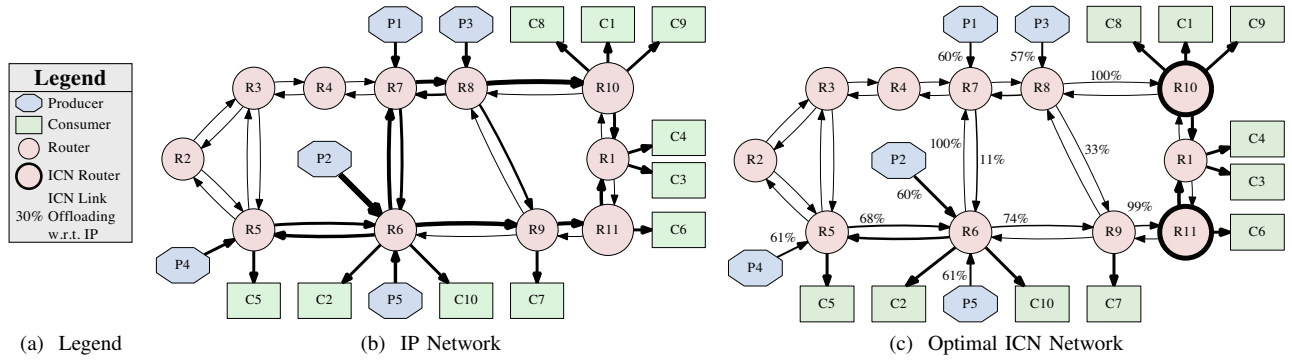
Legend
Producer
Consumer
Router
ICN Router
ICN Link
30% Offloading w.r.t. IP

(a) Legend

P1 P3 C8 C1 C9
R3 R4 R7 R8 R10
R2 P2 R1 C4
C3
R5 R6 R9 R11 C6
P4
C5 C2 P5 C10 C7

(b) IP Network

P1 P3 C8 C1 C9
60% 57%
R3 R4 R7 R8 100% R10
100% 11% 33%
R2 P2 R1 C4
60%
C3
68% 74% 99%
R5 R6 R9 R11 C6
61%
P4 61%
C5 C2 P5 C10 C7

(c) Optimal ICN Network